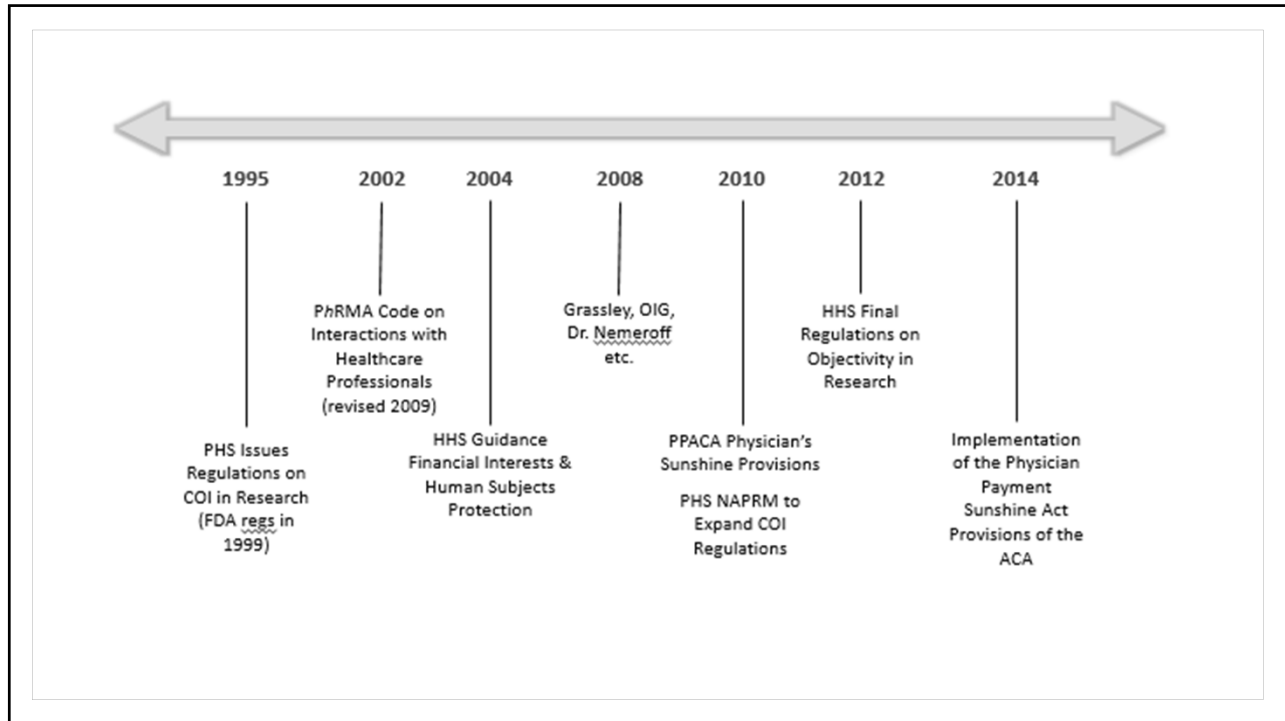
1995

2002

2004

2008

2010

2012

2014

PhRMA Code on Interactions with Healthcare Professionals (revised 2009)

Grassley, OIG, Dr. Nemeroff etc.

HHS Final Regulations on Objectivity in Research

PHS Issues Regulations on COI in Research (FDA regs in 1999)

HHS Guidance Financial Interests & Human Subjects Protection

PPACA Physician's Sunshine Provisions

PHS NAPRM to Expand COI Regulations

Implementation of the Physician Payment Sunshine Act Provisions of the ACA